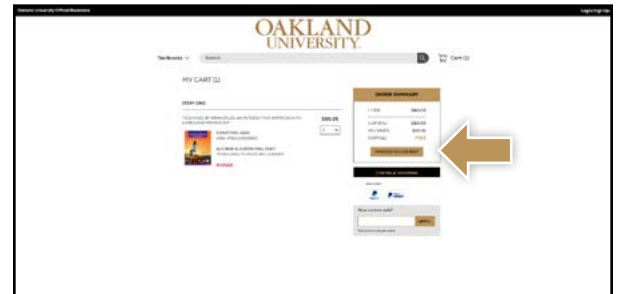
Oakland University Official Bookstore

Login/Sign Up

OAKLAND UNIVERSITY.

Textbooks

Search

Cart (1)

MY CART (1)

ITEM ONE

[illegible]

$95.00

1

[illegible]

Remove

ORDER SUMMARY

1 ITEM $95.00

SUBTOTAL $95.00

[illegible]

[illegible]

PROCEED TO CHECKOUT

CONTINUE SHOPPING

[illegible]

PayPal

Have a promo code?

APPLY

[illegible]